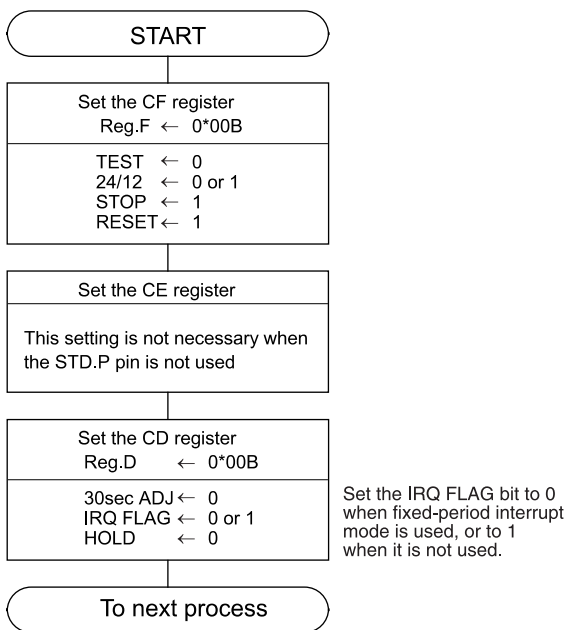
START

Set the CF register
Reg.F ← 0*00B

TEST ← 0
24/12 ← 0 or 1
STOP ← 1
RESET ← 1

Set the CE register

This setting is not necessary when the STD.P pin is not used

Set the CD register
Reg.D ← 0*00B

30sec ADJ ← 0
IRQ FLAG ← 0 or 1
HOLD ← 0

Set the IRQ FLAG bit to 0 when fixed-period interrupt mode is used, or to 1 when it is not used.

To next process